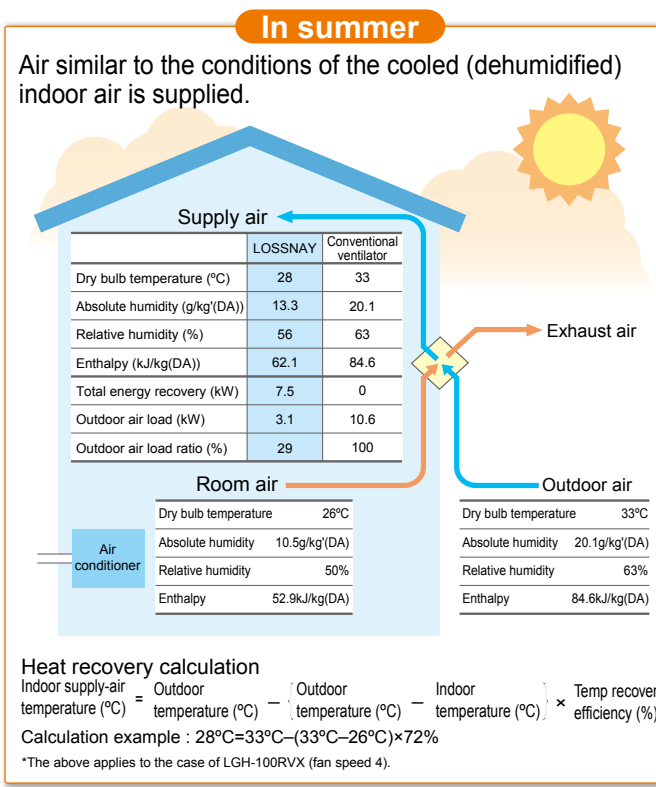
In summer

Air similar to the conditions of the cooled (dehumidified) indoor air is supplied.

Supply air

| | LOSSNAY | Conventional ventilator |
|---|---|---|
| Dry bulb temperature (ºC) | 28 | 33 |
| Absolute humidity (g/kg'(DA)) | 13.3 | 20.1 |
| Relative humidity (%) | 56 | 63 |
| Enthalpy (kJ/kg(DA)) | 62.1 | 84.6 |
| Total energy recovery (kW) | 7.5 | 0 |
| Outdoor air load (kW) | 3.1 | 10.6 |
| Outdoor air load ratio (%) | 29 | 100 |

Exhaust air

Room air

Outdoor air

Air conditioner

| Dry bulb temperature | 26ºC |
|---|---|
| Absolute humidity | 10.5g/kg'(DA) |
| Relative humidity | 50% |
| Enthalpy | 52.9kJ/kg(DA) |

| Dry bulb temperature | 33ºC |
|---|---|
| Absolute humidity | 20.1g/kg'(DA) |
| Relative humidity | 63% |
| Enthalpy | 84.6kJ/kg(DA) |

Heat recovery calculation

Indoor supply-air temperature (ºC) = Outdoor temperature (ºC) − {Outdoor temperature (ºC) − Indoor temperature (ºC)} × Temp recover efficiency (%)

Calculation example : 28ºC=33ºC–(33ºC–26ºC)×72%

*The above applies to the case of LGH-100RVX (fan speed 4).